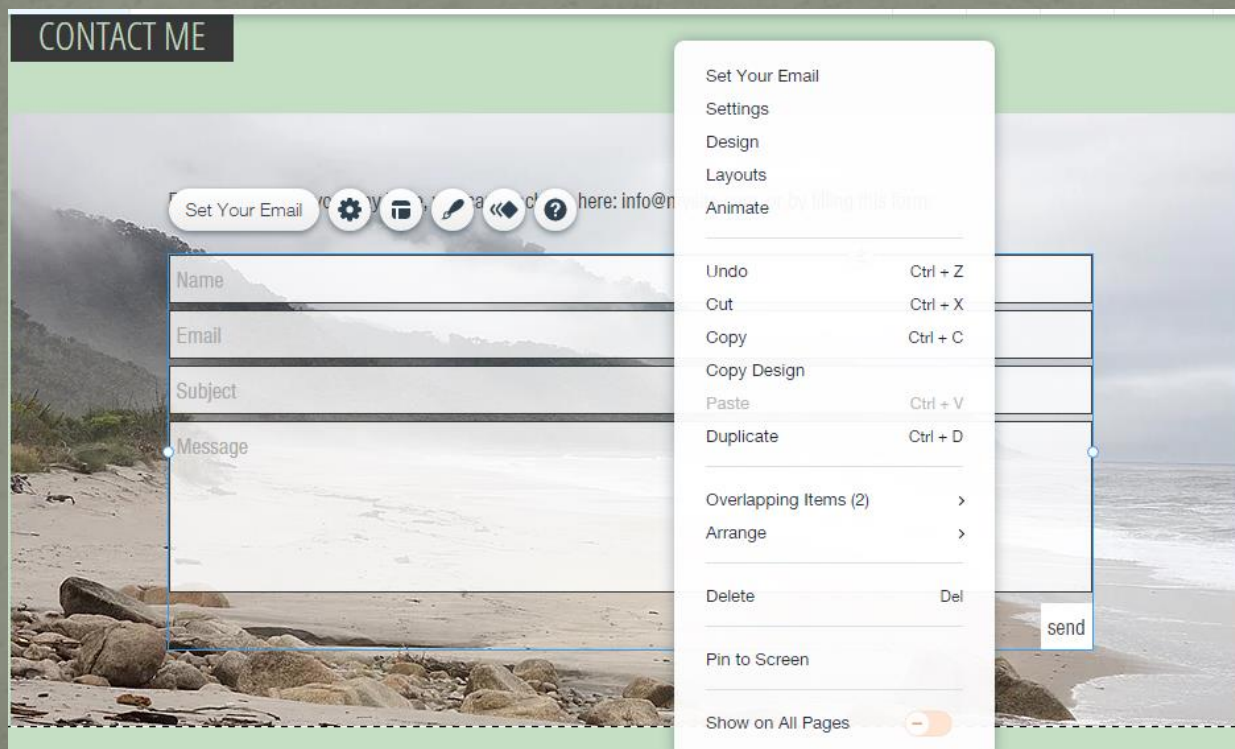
CONTACT ME

Set Your Email

here: info@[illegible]

Name

Email

Subject

Message

send

Set Your Email
Settings
Design
Layouts
Animate

Undo Ctrl + Z
Cut Ctrl + X
Copy Ctrl + C
Copy Design
Paste Ctrl + V
Duplicate Ctrl + D

Overlapping Items (2) ›
Arrange ›

Delete Del

Pin to Screen

Show on All Pages